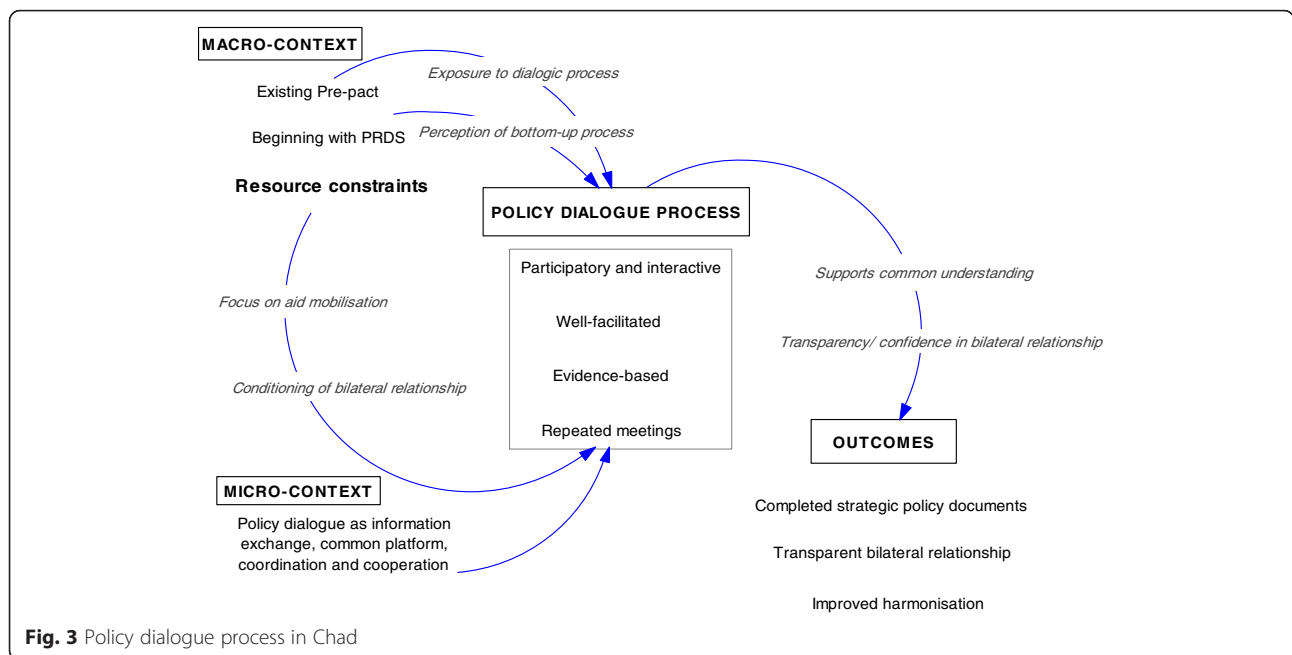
MACRO-CONTEXT

Existing Pre-pact

Exposure to dialogic process

Beginning with PRDS

Perception of bottom-up process

Resource constraints

POLICY DIALOGUE PROCESS

Participatory and interactive

Well-facilitated

Evidence-based

Repeated meetings

Focus on aid mobilisation

Conditioning of bilateral relationship

Supports common understanding

Transparency/ confidence in bilateral relationship

OUTCOMES

MICRO-CONTEXT

Policy dialogue as information exchange, common platform, coordination and cooperation

Completed strategic policy documents

Transparent bilateral relationship

Improved harmonisation

Fig. 3 Policy dialogue process in Chad